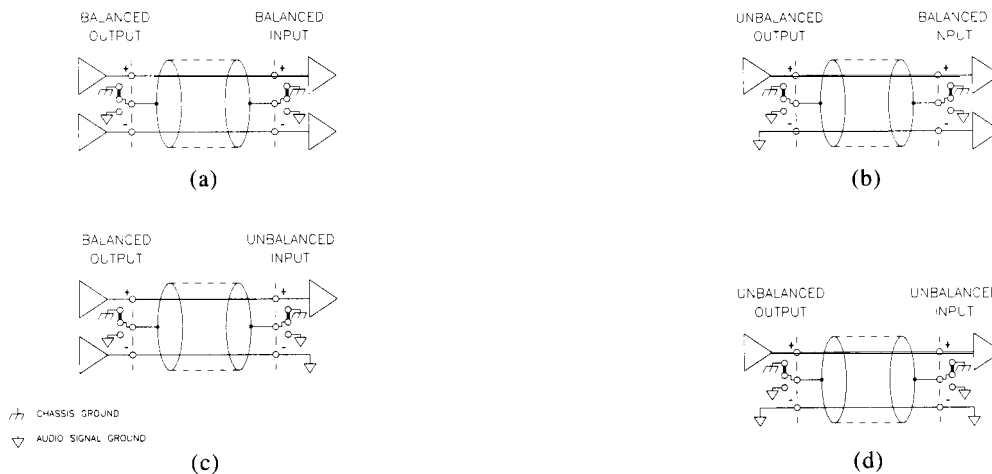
BALANCED OUTPUT

BALANCED INPUT

+

-

+

-

(a)

UNBALANCED OUTPUT

BALANCED INPUT

+

+

-

(b)

BALANCED OUTPUT

UNBALANCED INPUT

+

-

+

(c)

UNBALANCED OUTPUT

UNBALANCED INPUT

+

-

+

-

(d)

CHASSIS GROUND

AUDIO SIGNAL GROUND